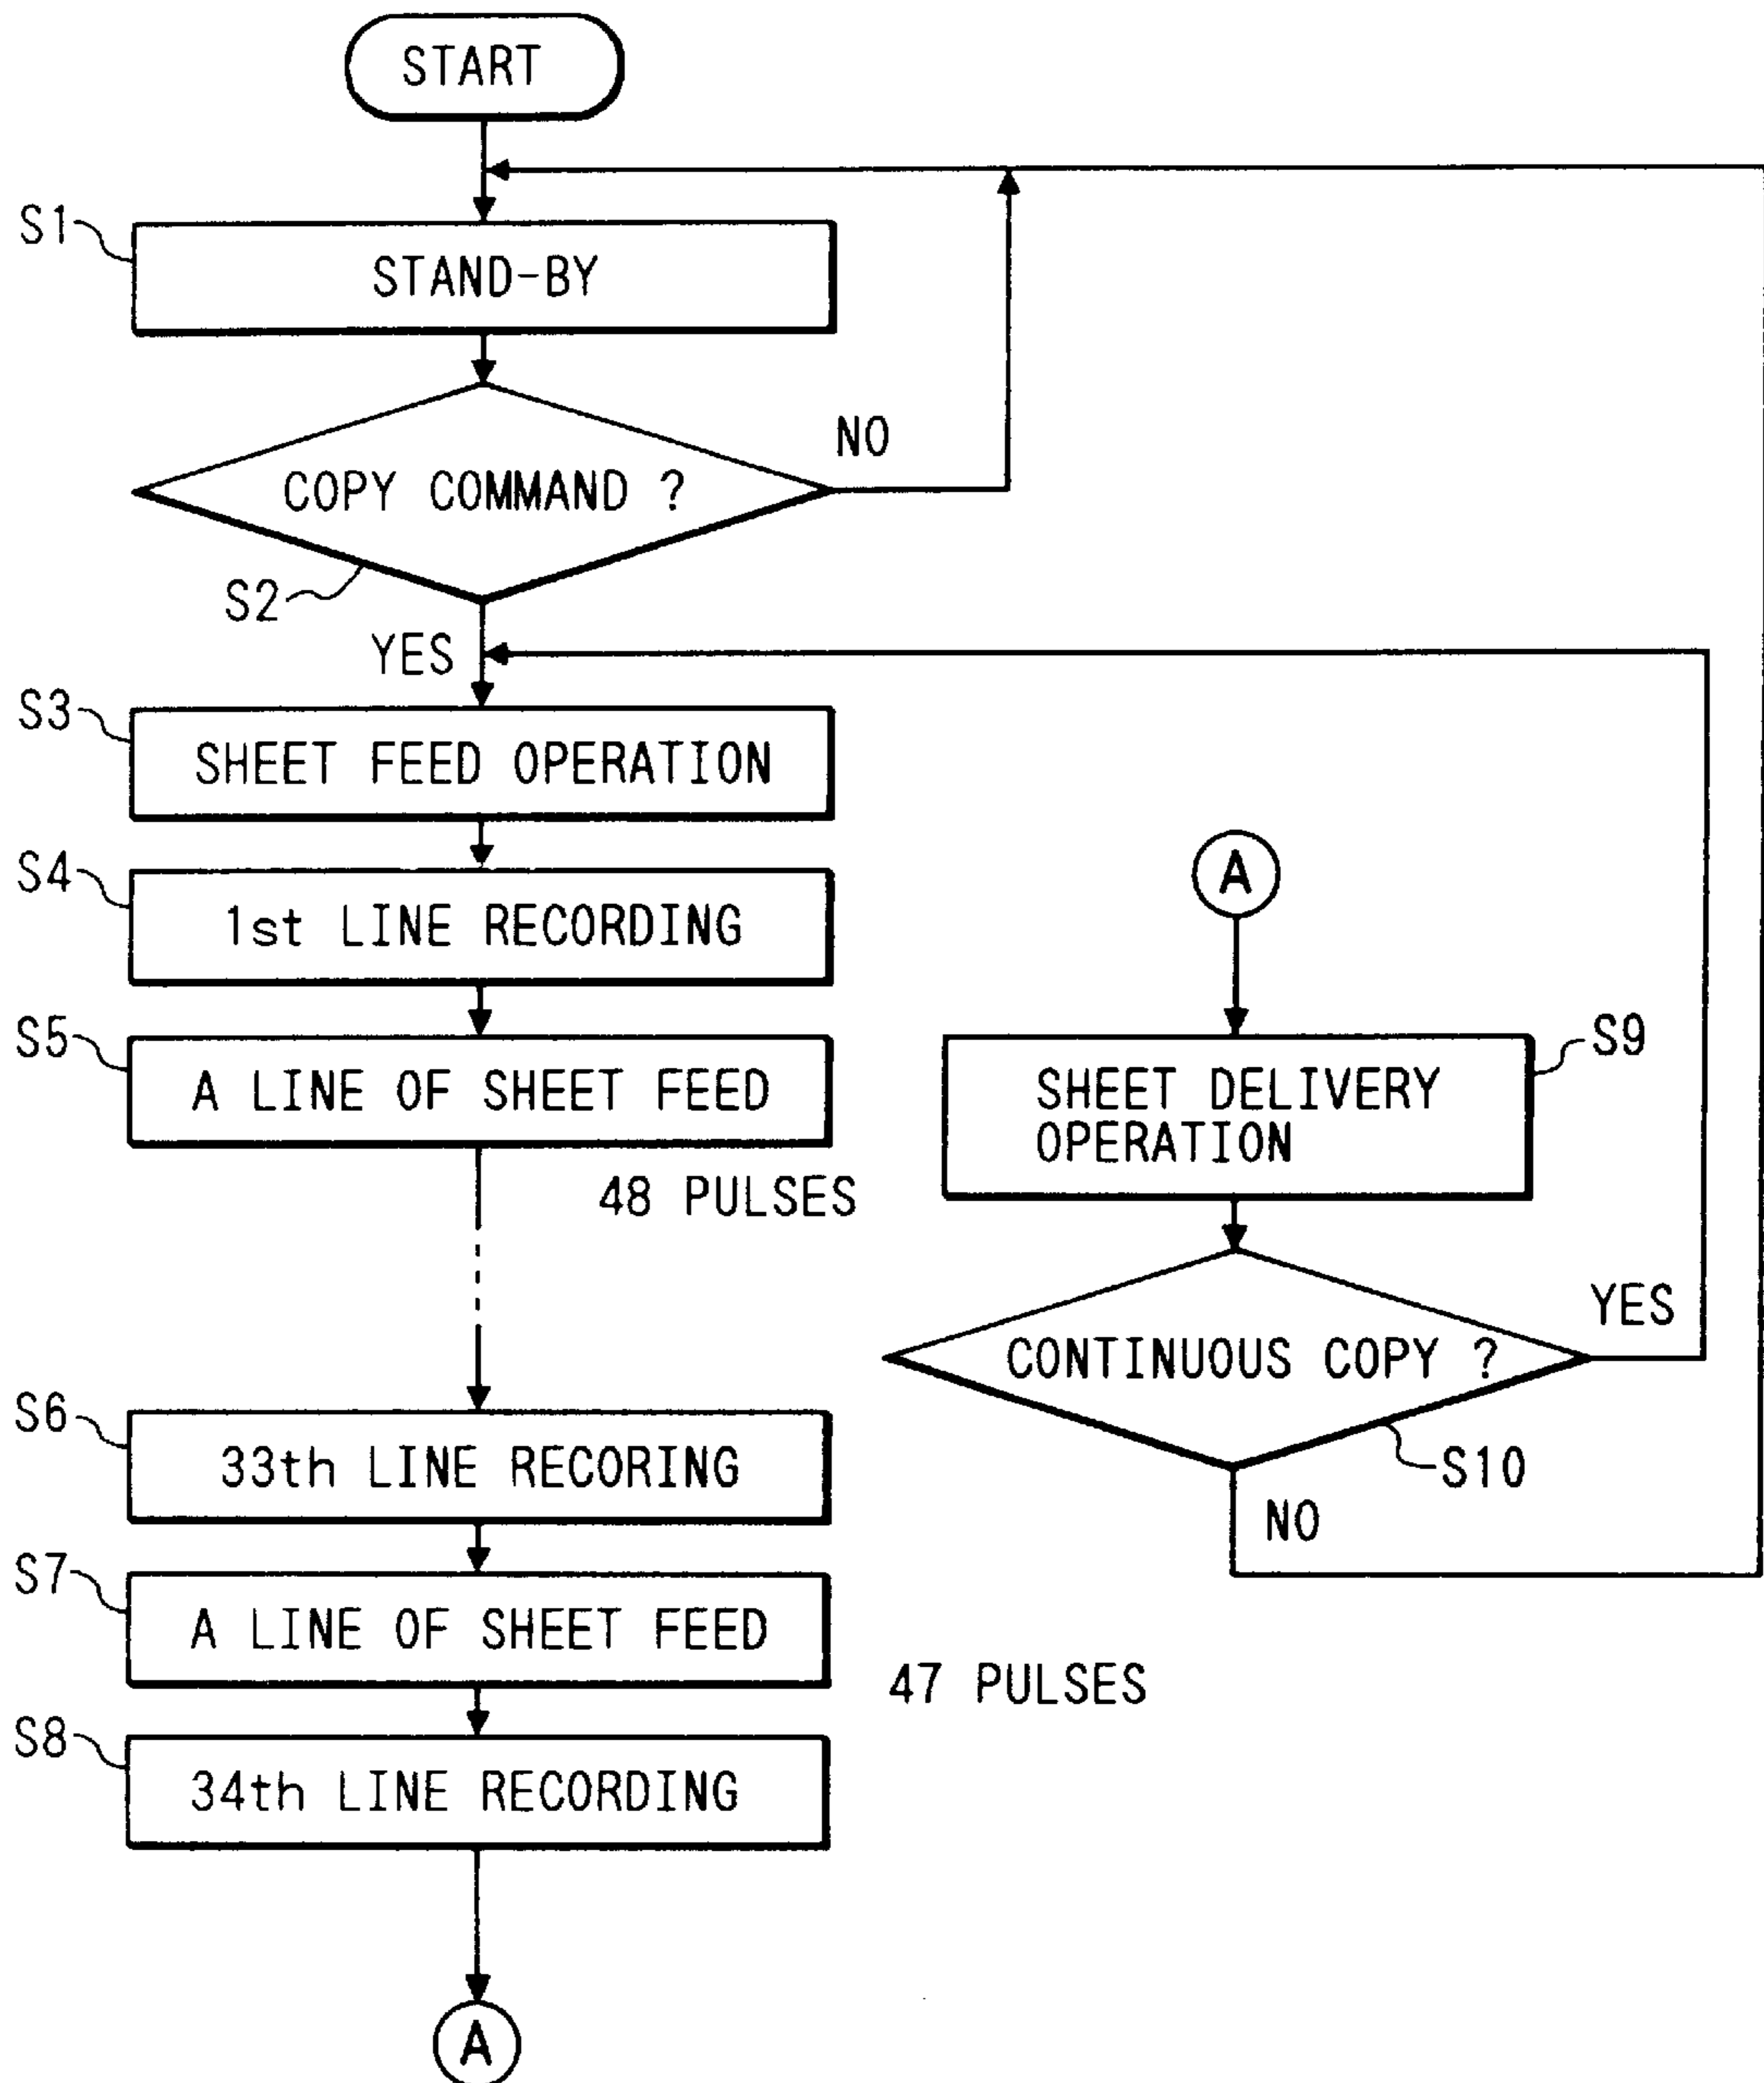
START

S1 STAND-BY

COPY COMMAND ?
NO
S2
YES

S3 SHEET FEED OPERATION

S4 1st LINE RECORDING

S5 A LINE OF SHEET FEED

48 PULSES

S6 33th LINE RECORING

S7 A LINE OF SHEET FEED

47 PULSES

S8 34th LINE RECORDING

A

A

SHEET DELIVERY OPERATION S9

CONTINUOUS COPY ?
YES
S10
NO